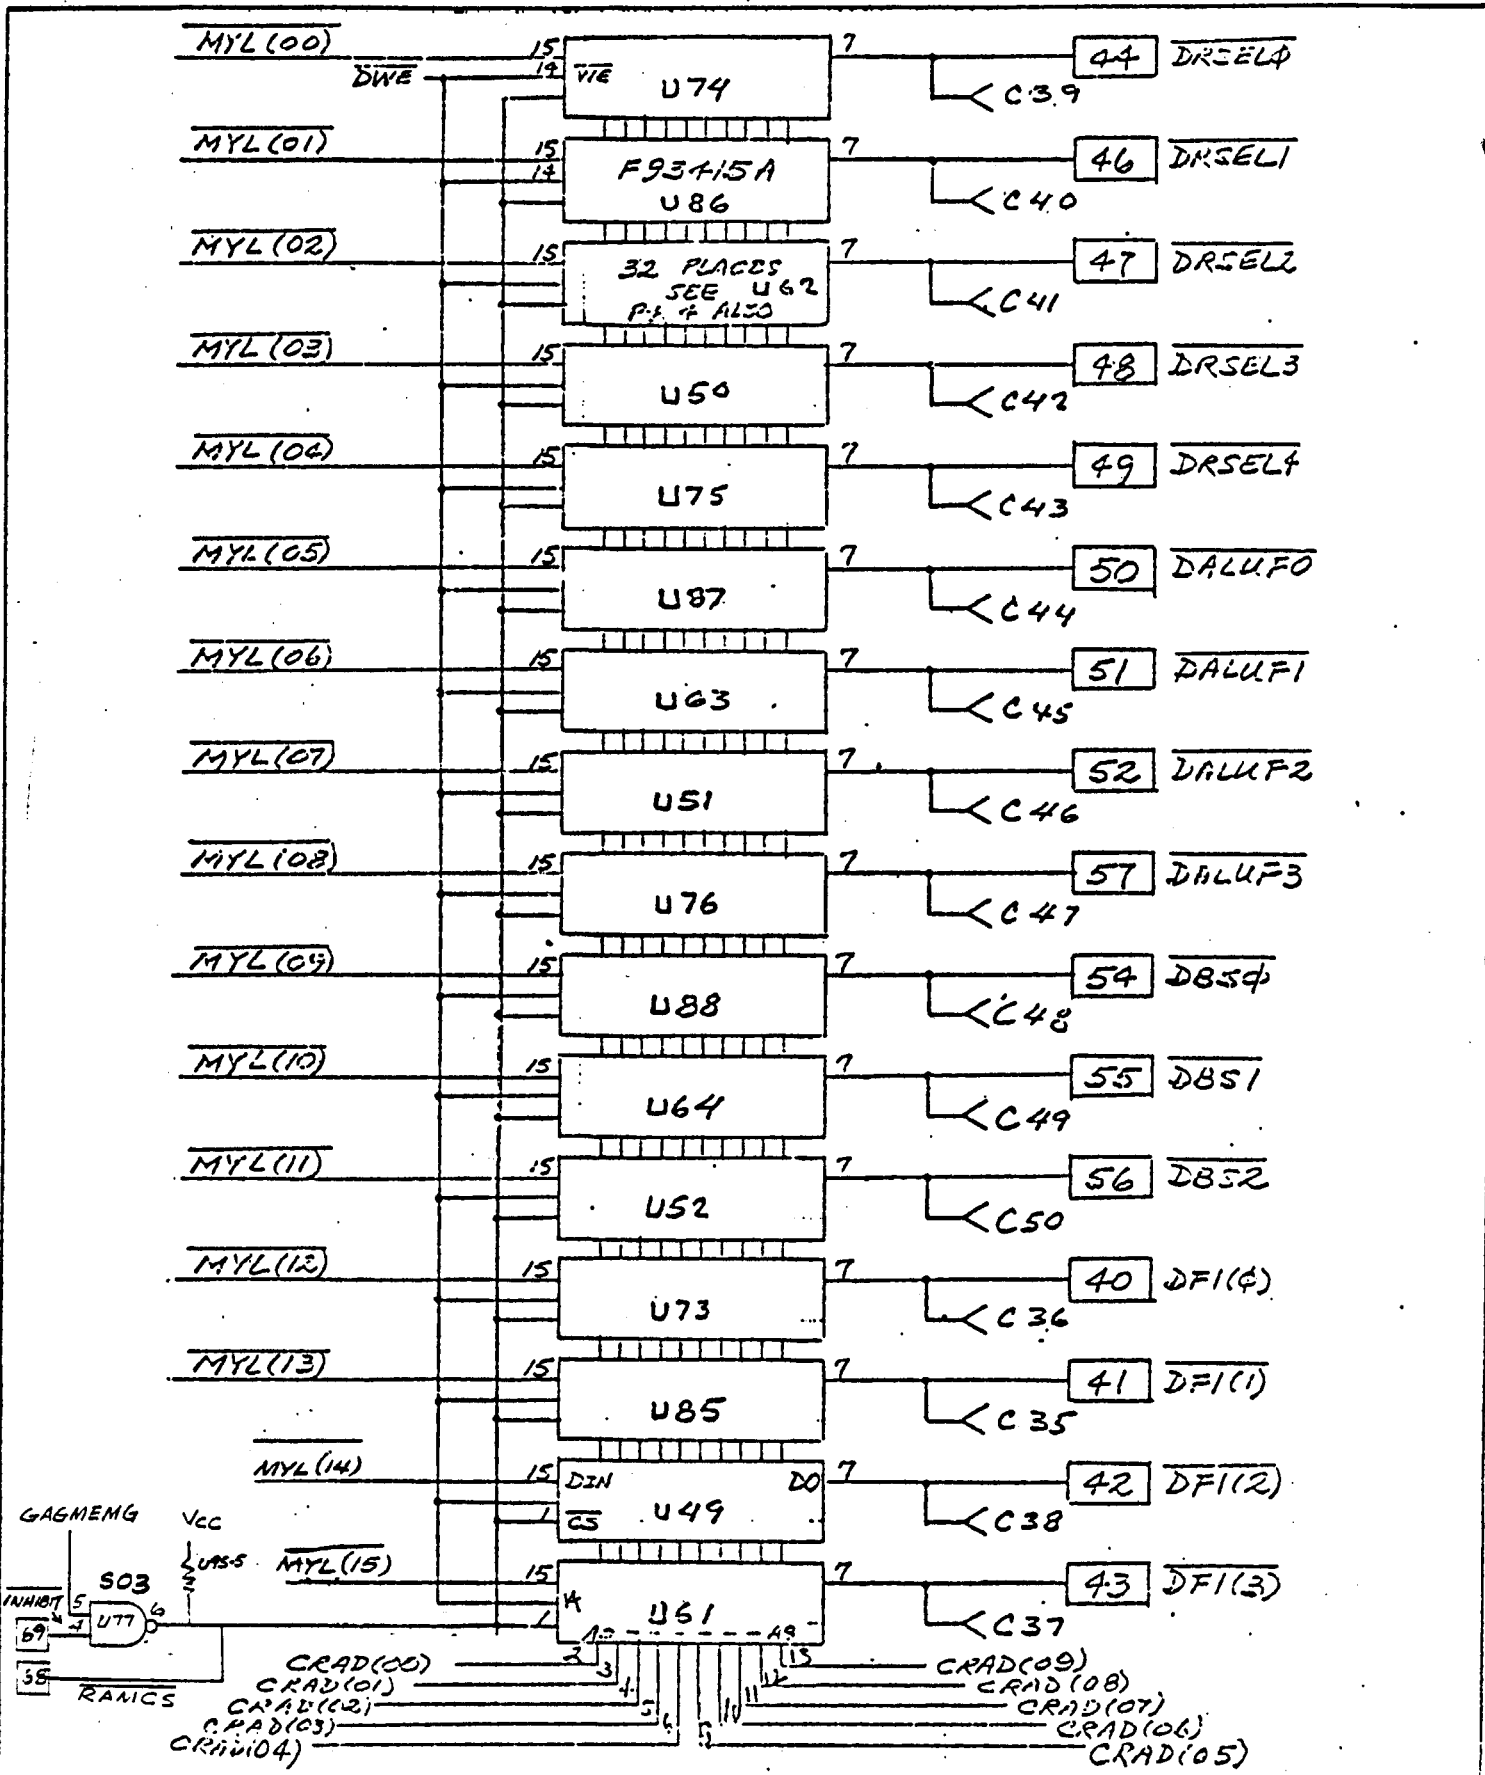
$\overline{MYL(00)}$ 15 14 $\overline{DWE}$ $\overline{WE}$ U74 7 44 $\overline{DRSEL\phi}$ C39

$\overline{MYL(01)}$ 15 14 F93415A U86 7 46 $\overline{DRSEL1}$ C40

$\overline{MYL(02)}$ 15 32 PLACES SEE U62 P.1 & ALSO 7 47 $\overline{DRSEL2}$ C41

$\overline{MYL(03)}$ 15 U50 7 48 $\overline{DRSEL3}$ C42

$\overline{MYL(04)}$ 15 U75 7 49 $\overline{DRSEL4}$ C43

$\overline{MYL(05)}$ 15 U87 7 50 $\overline{DALUF0}$ C44

$\overline{MYL(06)}$ 15 U63 7 51 $\overline{DALUF1}$ C45

$\overline{MYL(07)}$ 15 U51 7 52 $\overline{DALUF2}$ C46

$\overline{MYL(08)}$ 15 U76 7 57 $\overline{DALUF3}$ C47

$\overline{MYL(09)}$ 15 U88 7 54 $\overline{DBS\phi}$ C48

$\overline{MYL(10)}$ 15 U64 7 55 $\overline{DBS1}$ C49

$\overline{MYL(11)}$ 15 U52 7 56 $\overline{DBS2}$ C50

$\overline{MYL(12)}$ 15 U73 7 40 DFI(¢) C36

$\overline{MYL(13)}$ 15 U85 7 41 $\overline{DFI(1)}$ C35

$\overline{MYL(14)}$ 15 DIN U49 DO 7 1 $\overline{CS}$ 42 $\overline{DFI(2)}$ C38

GAGMEMG Vcc U95-5 $\overline{MYL(15)}$ 15 14 U61 1 A0 A9 7 43 $\overline{DFI(3)}$ C37

INHIBIT 5 69 4 U77 6 S03 38 RANICS

CRAD(00) 2 3 CRAD(01) 4 CRAD(02) 5 CRAD(03) 6 CRAD(04) 7 13 CRAD(09) 12 CRAD(08) 11 CRAD(07) 10 CRAD(06) 9 CRAD(05)